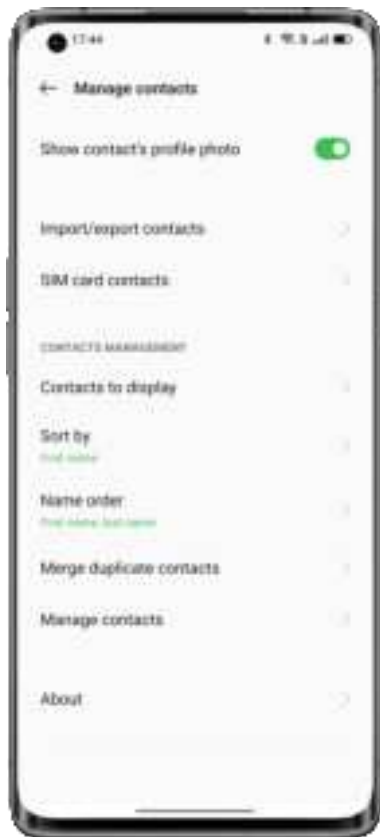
17:44

← Manage contacts

Show contact's profile photo

Import/export contacts

SIM card contacts

CONTACTS MANAGEMENT

Contacts to display

Sort by
First name

Name order
First name, last name

Merge duplicate contacts

Manage contacts

About